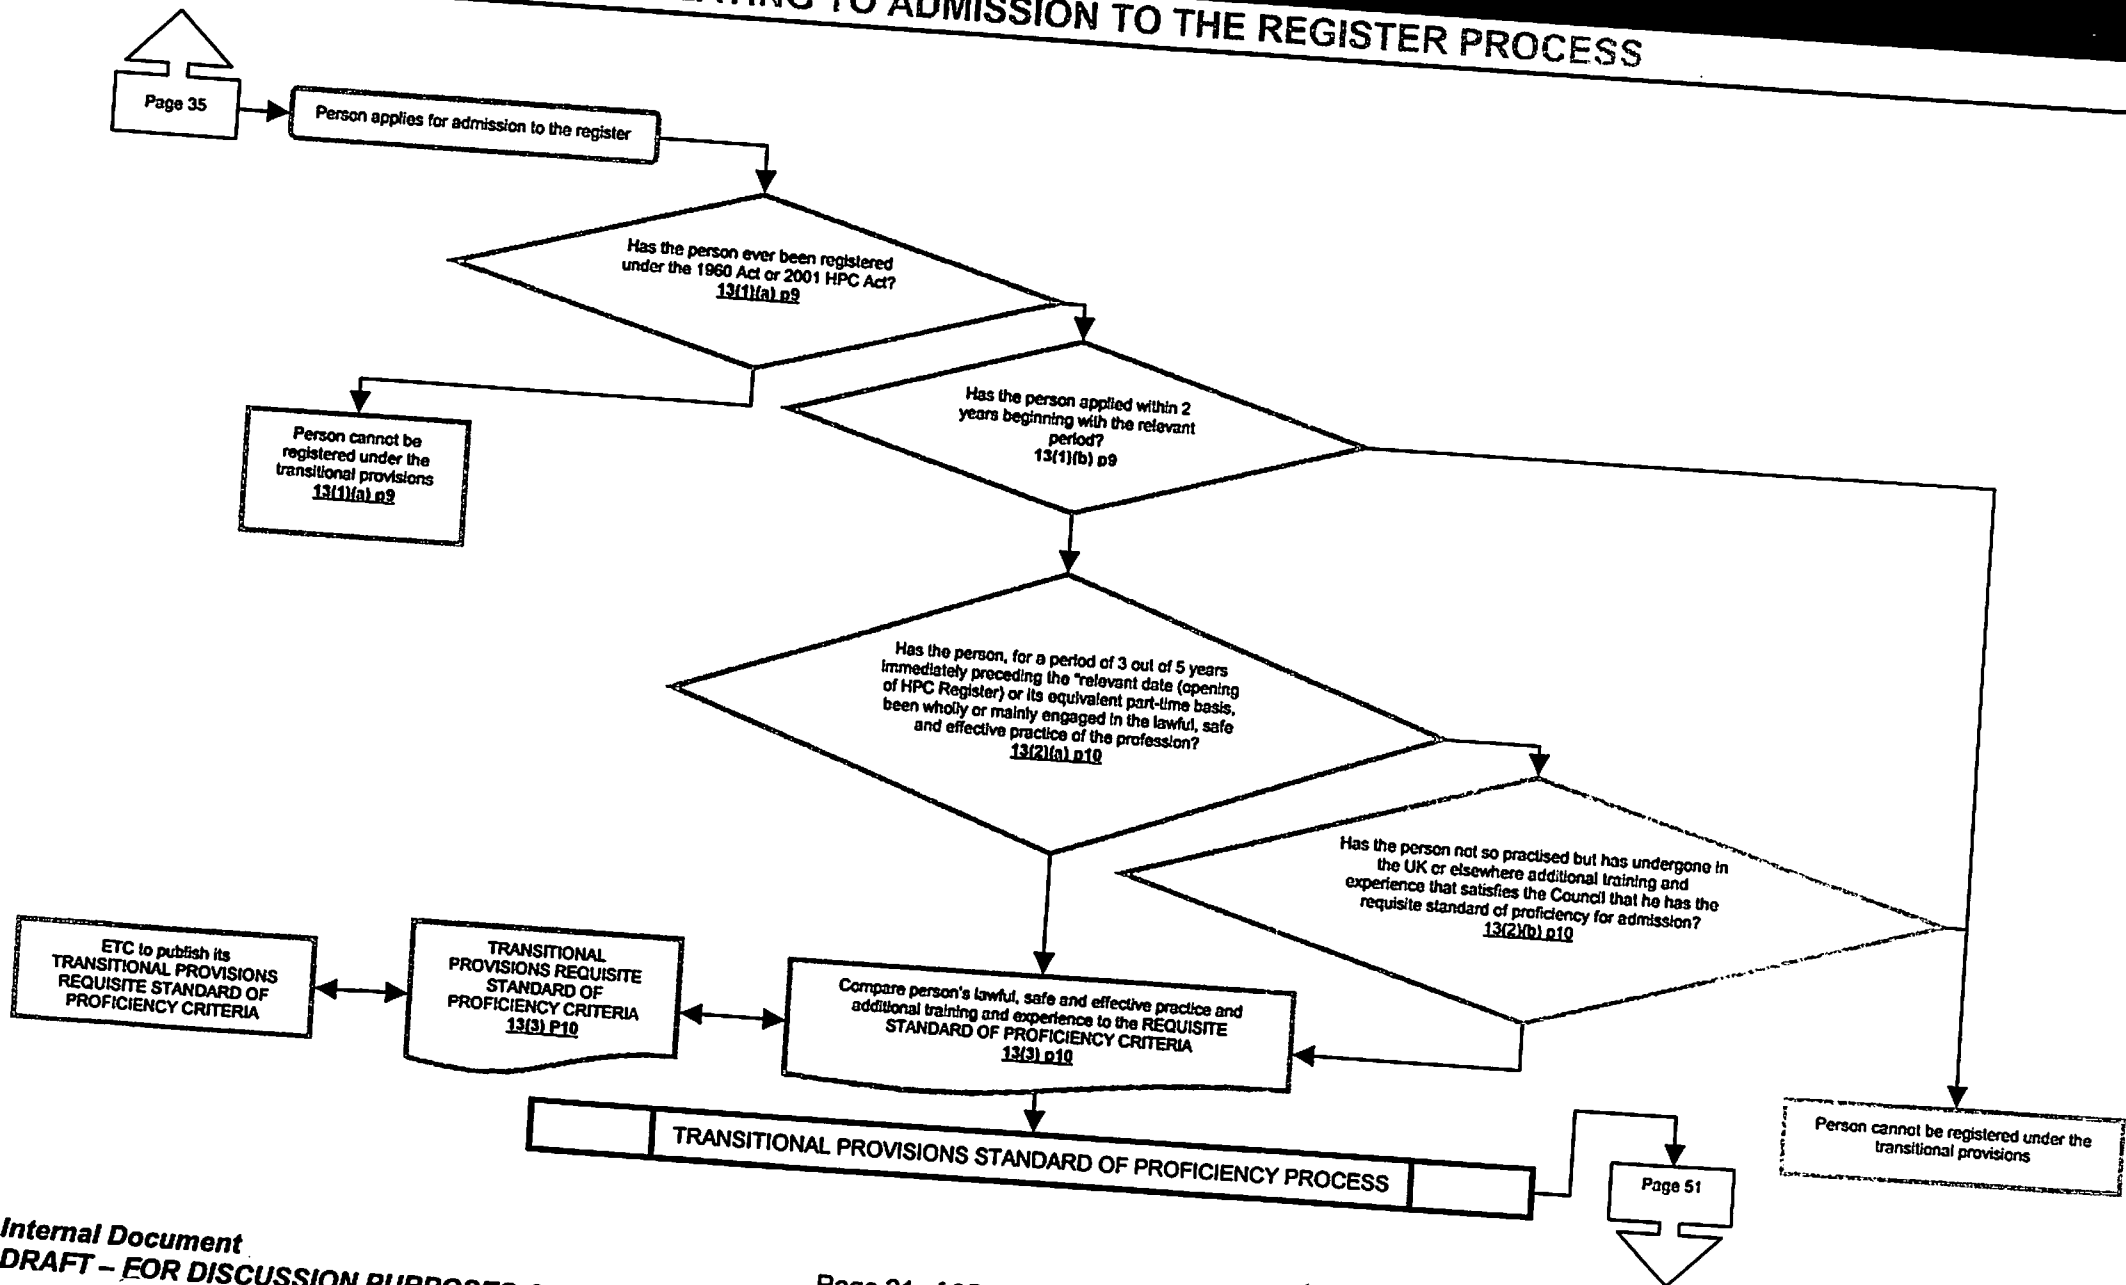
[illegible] TO ADMISSION TO THE REGISTER PROCESS

Page 35

Person applies for admission to the register

Has the person ever been registered under the 1960 Act or 2001 HPC Act? 13(1)(a) p9

Person cannot be registered under the transitional provisions 13(1)(a) p9

Has the person applied within 2 years beginning with the relevant period? 13(1)(b) p9

Has the person, for a period of 3 out of 5 years immediately preceding the "relevant date (opening of HPC Register) or its equivalent part-time basis, been wholly or mainly engaged in the lawful, safe and effective practice of the profession? 13(2)(a) p10

Has the person not so practised but has undergone in the UK or elsewhere additional training and experience that satisfies the Council that he has the requisite standard of proficiency for admission? 13(2)(b) p10

ETC to publish its TRANSITIONAL PROVISIONS REQUISITE STANDARD OF PROFICIENCY CRITERIA

TRANSITIONAL PROVISIONS REQUISITE STANDARD OF PROFICIENCY CRITERIA 13(3) P10

Compare person's lawful, safe and effective practice and additional training and experience to the REQUISITE STANDARD OF PROFICIENCY CRITERIA 13(3) p10

TRANSITIONAL PROVISIONS STANDARD OF PROFICIENCY PROCESS

Page 51

Person cannot be registered under the transitional provisions

Internal Document
DRAFT – FOR DISCUSSION PURPOSES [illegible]

Page 31 of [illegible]